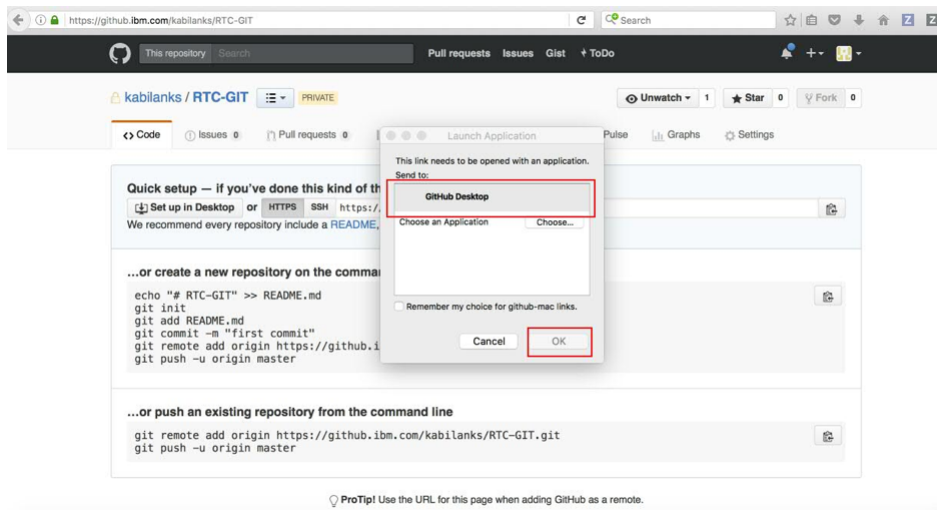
https://github.ibm.com/kabilanks/RTC-GIT

Search

This repository Search

Pull requests Issues Gist ToDo

kabilanks / RTC-GIT PRIVATE

Unwatch 1 Star 0 Fork 0

Code Issues 0 Pull requests 0 Pulse Graphs Settings

Launch Application

This link needs to be opened with an application.

Send to:

GitHub Desktop

Choose an Application Choose...

Remember my choice for github-mac links.

Cancel OK

Quick setup — if you've done this kind of th

Set up in Desktop or HTTPS SSH https:/

We recommend every repository include a README,

...or create a new repository on the comman

echo "# RTC-GIT" >> README.md
git init
git add README.md
git commit -m "first commit"
git remote add origin https://github.i
git push -u origin master

...or push an existing repository from the command line

git remote add origin https://github.ibm.com/kabilanks/RTC-GIT.git
git push -u origin master

ProTip! Use the URL for this page when adding GitHub as a remote.